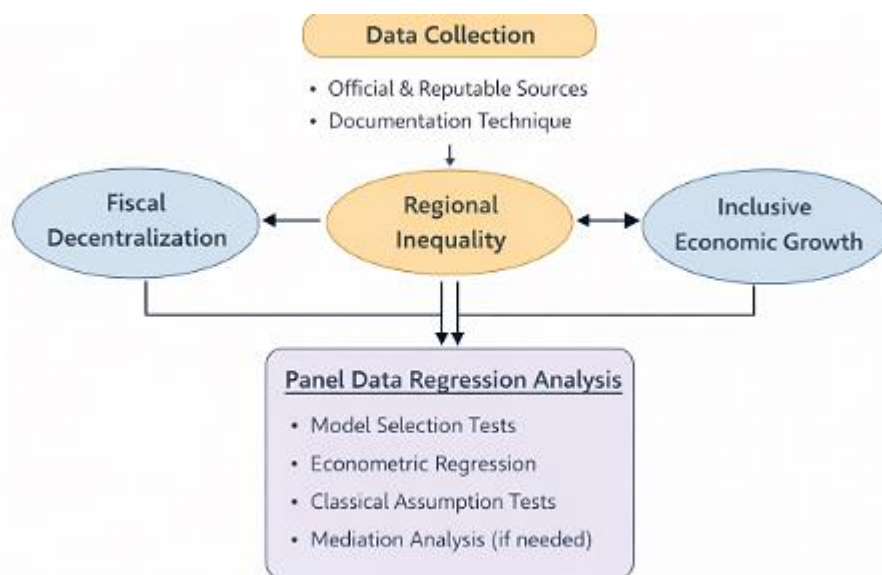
Data Collection

• Official & Reputable Sources
• Documentation Technique

Fiscal Decentralization

Regional Inequality

Inclusive Economic Growth

Panel Data Regression Analysis

• Model Selection Tests
• Econometric Regression
• Classical Assumption Tests
• Mediation Analysis (if needed)